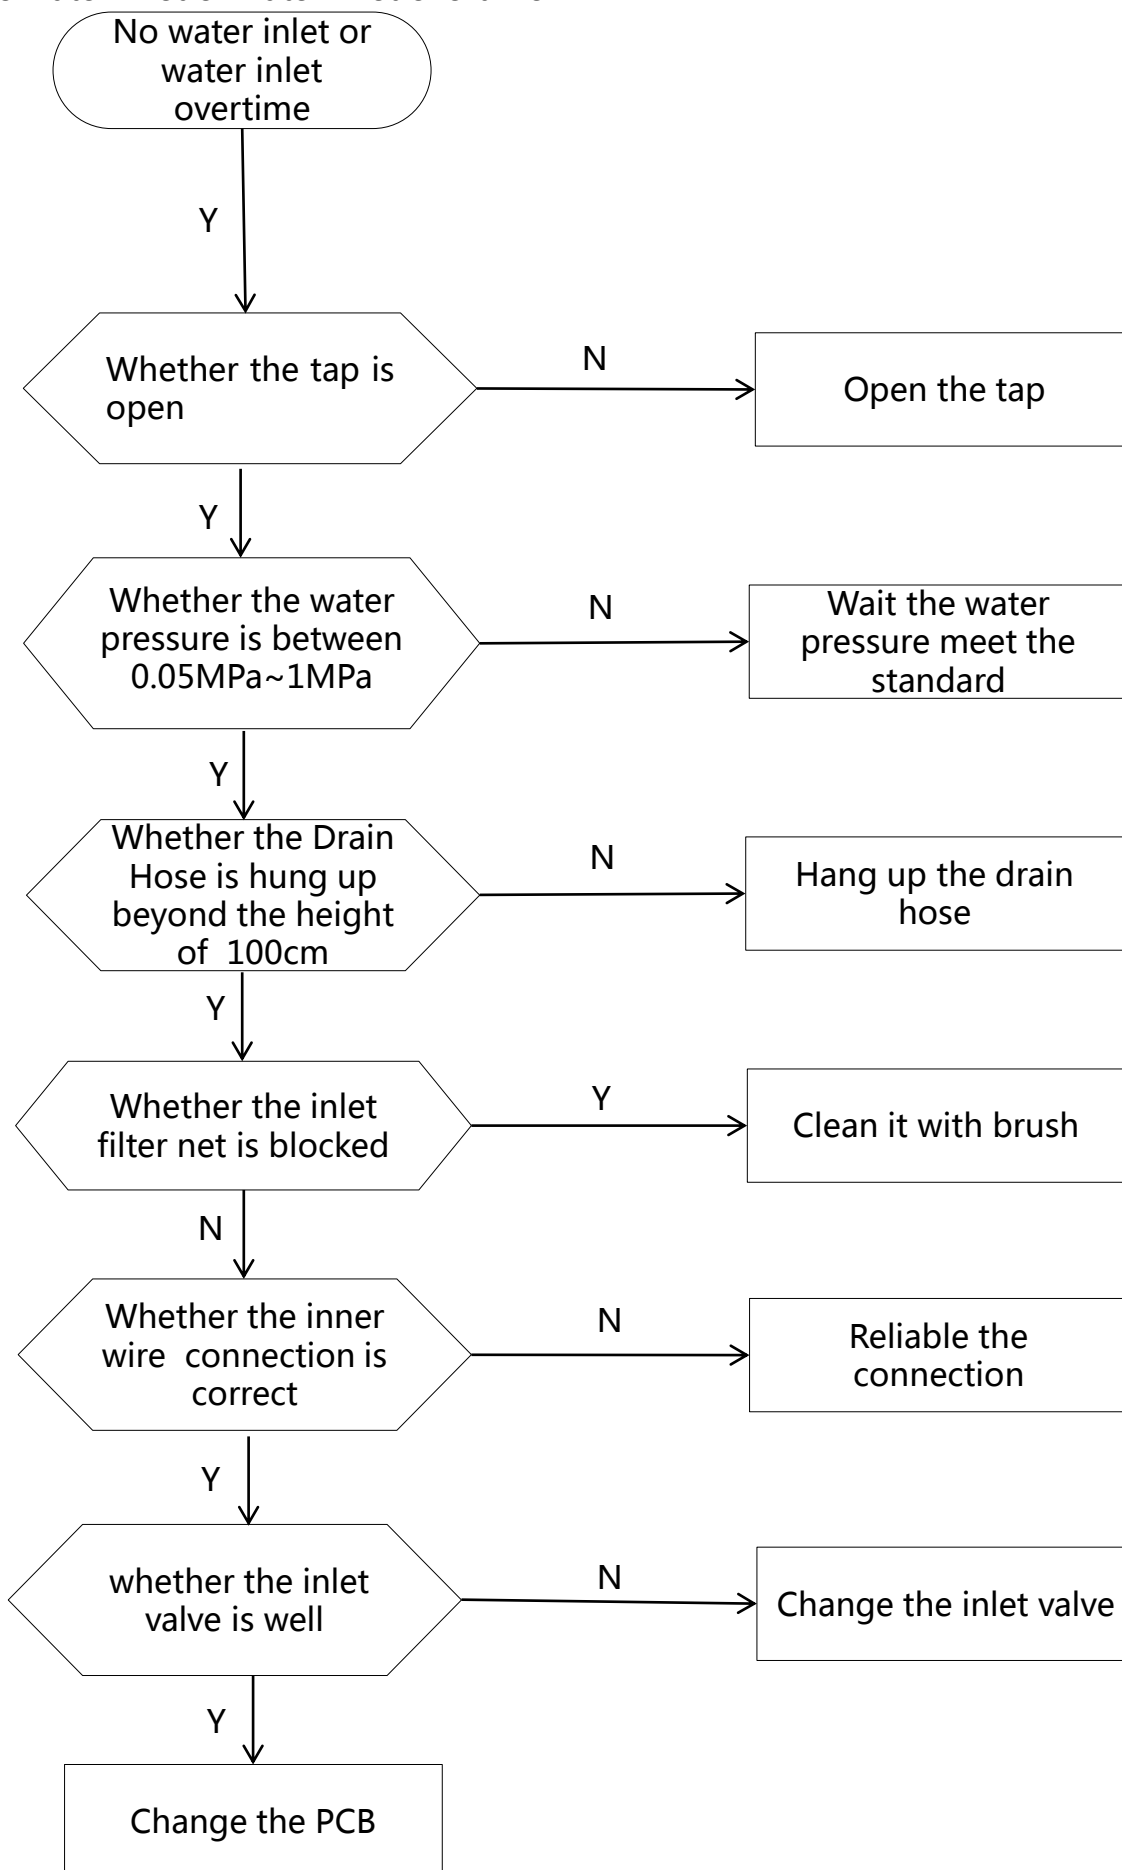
No water inlet or water inlet overtime

Y

Whether the tap is open

N

Open the tap

Y

Whether the water pressure is between 0.05MPa~1MPa

N

Wait the water pressure meet the standard

Y

Whether the Drain Hose is hung up beyond the height of 100cm

N

Hang up the drain hose

Y

Whether the inlet filter net is blocked

Y

Clean it with brush

N

Whether the inner wire connection is correct

N

Reliable the connection

Y

whether the inlet valve is well

N

Change the inlet valve

Y

Change the PCB